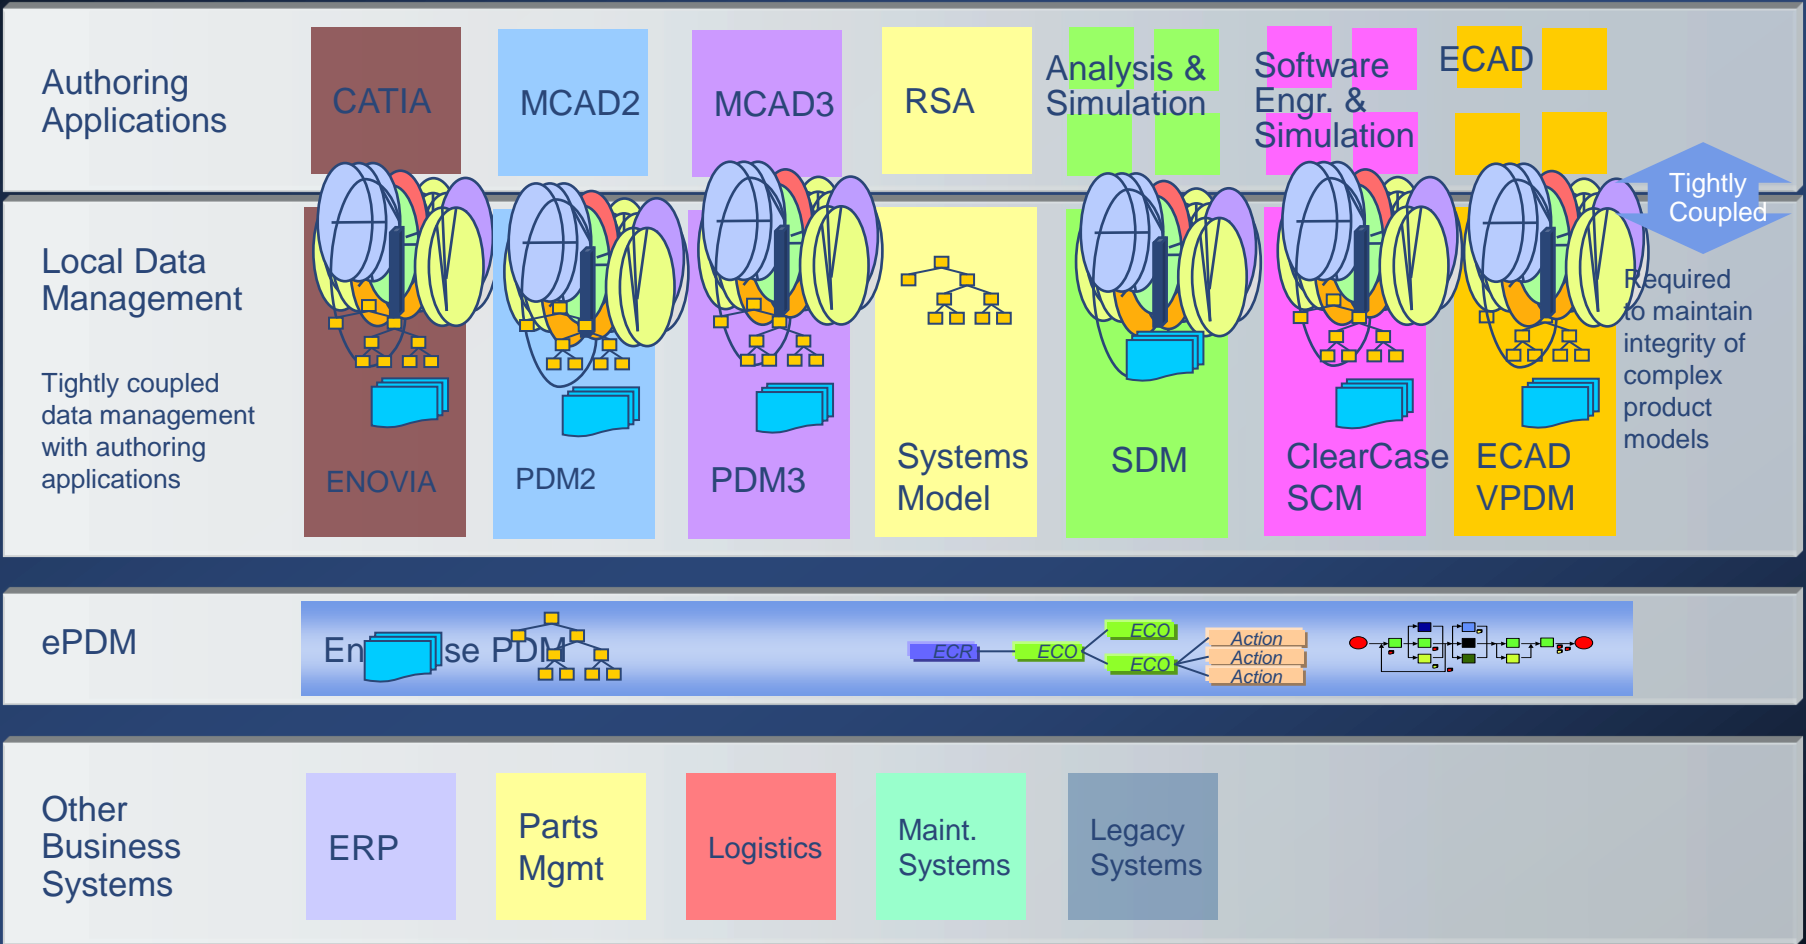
Authoring Applications

CATIA

MCAD2

MCAD3

RSA

Analysis & Simulation

Software Engr. & Simulation

ECAD

Tightly Coupled

Local Data Management

Tightly coupled data management with authoring applications

ENOVIA

PDM2

PDM3

Systems Model

SDM

ClearCase SCM

ECAD VPDM

Required to maintain integrity of complex product models

ePDM

En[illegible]se PDM

ECR

ECO

ECO

ECO

Action

Action

Action

Other Business Systems

ERP

Parts Mgmt

Logistics

Maint. Systems

Legacy Systems